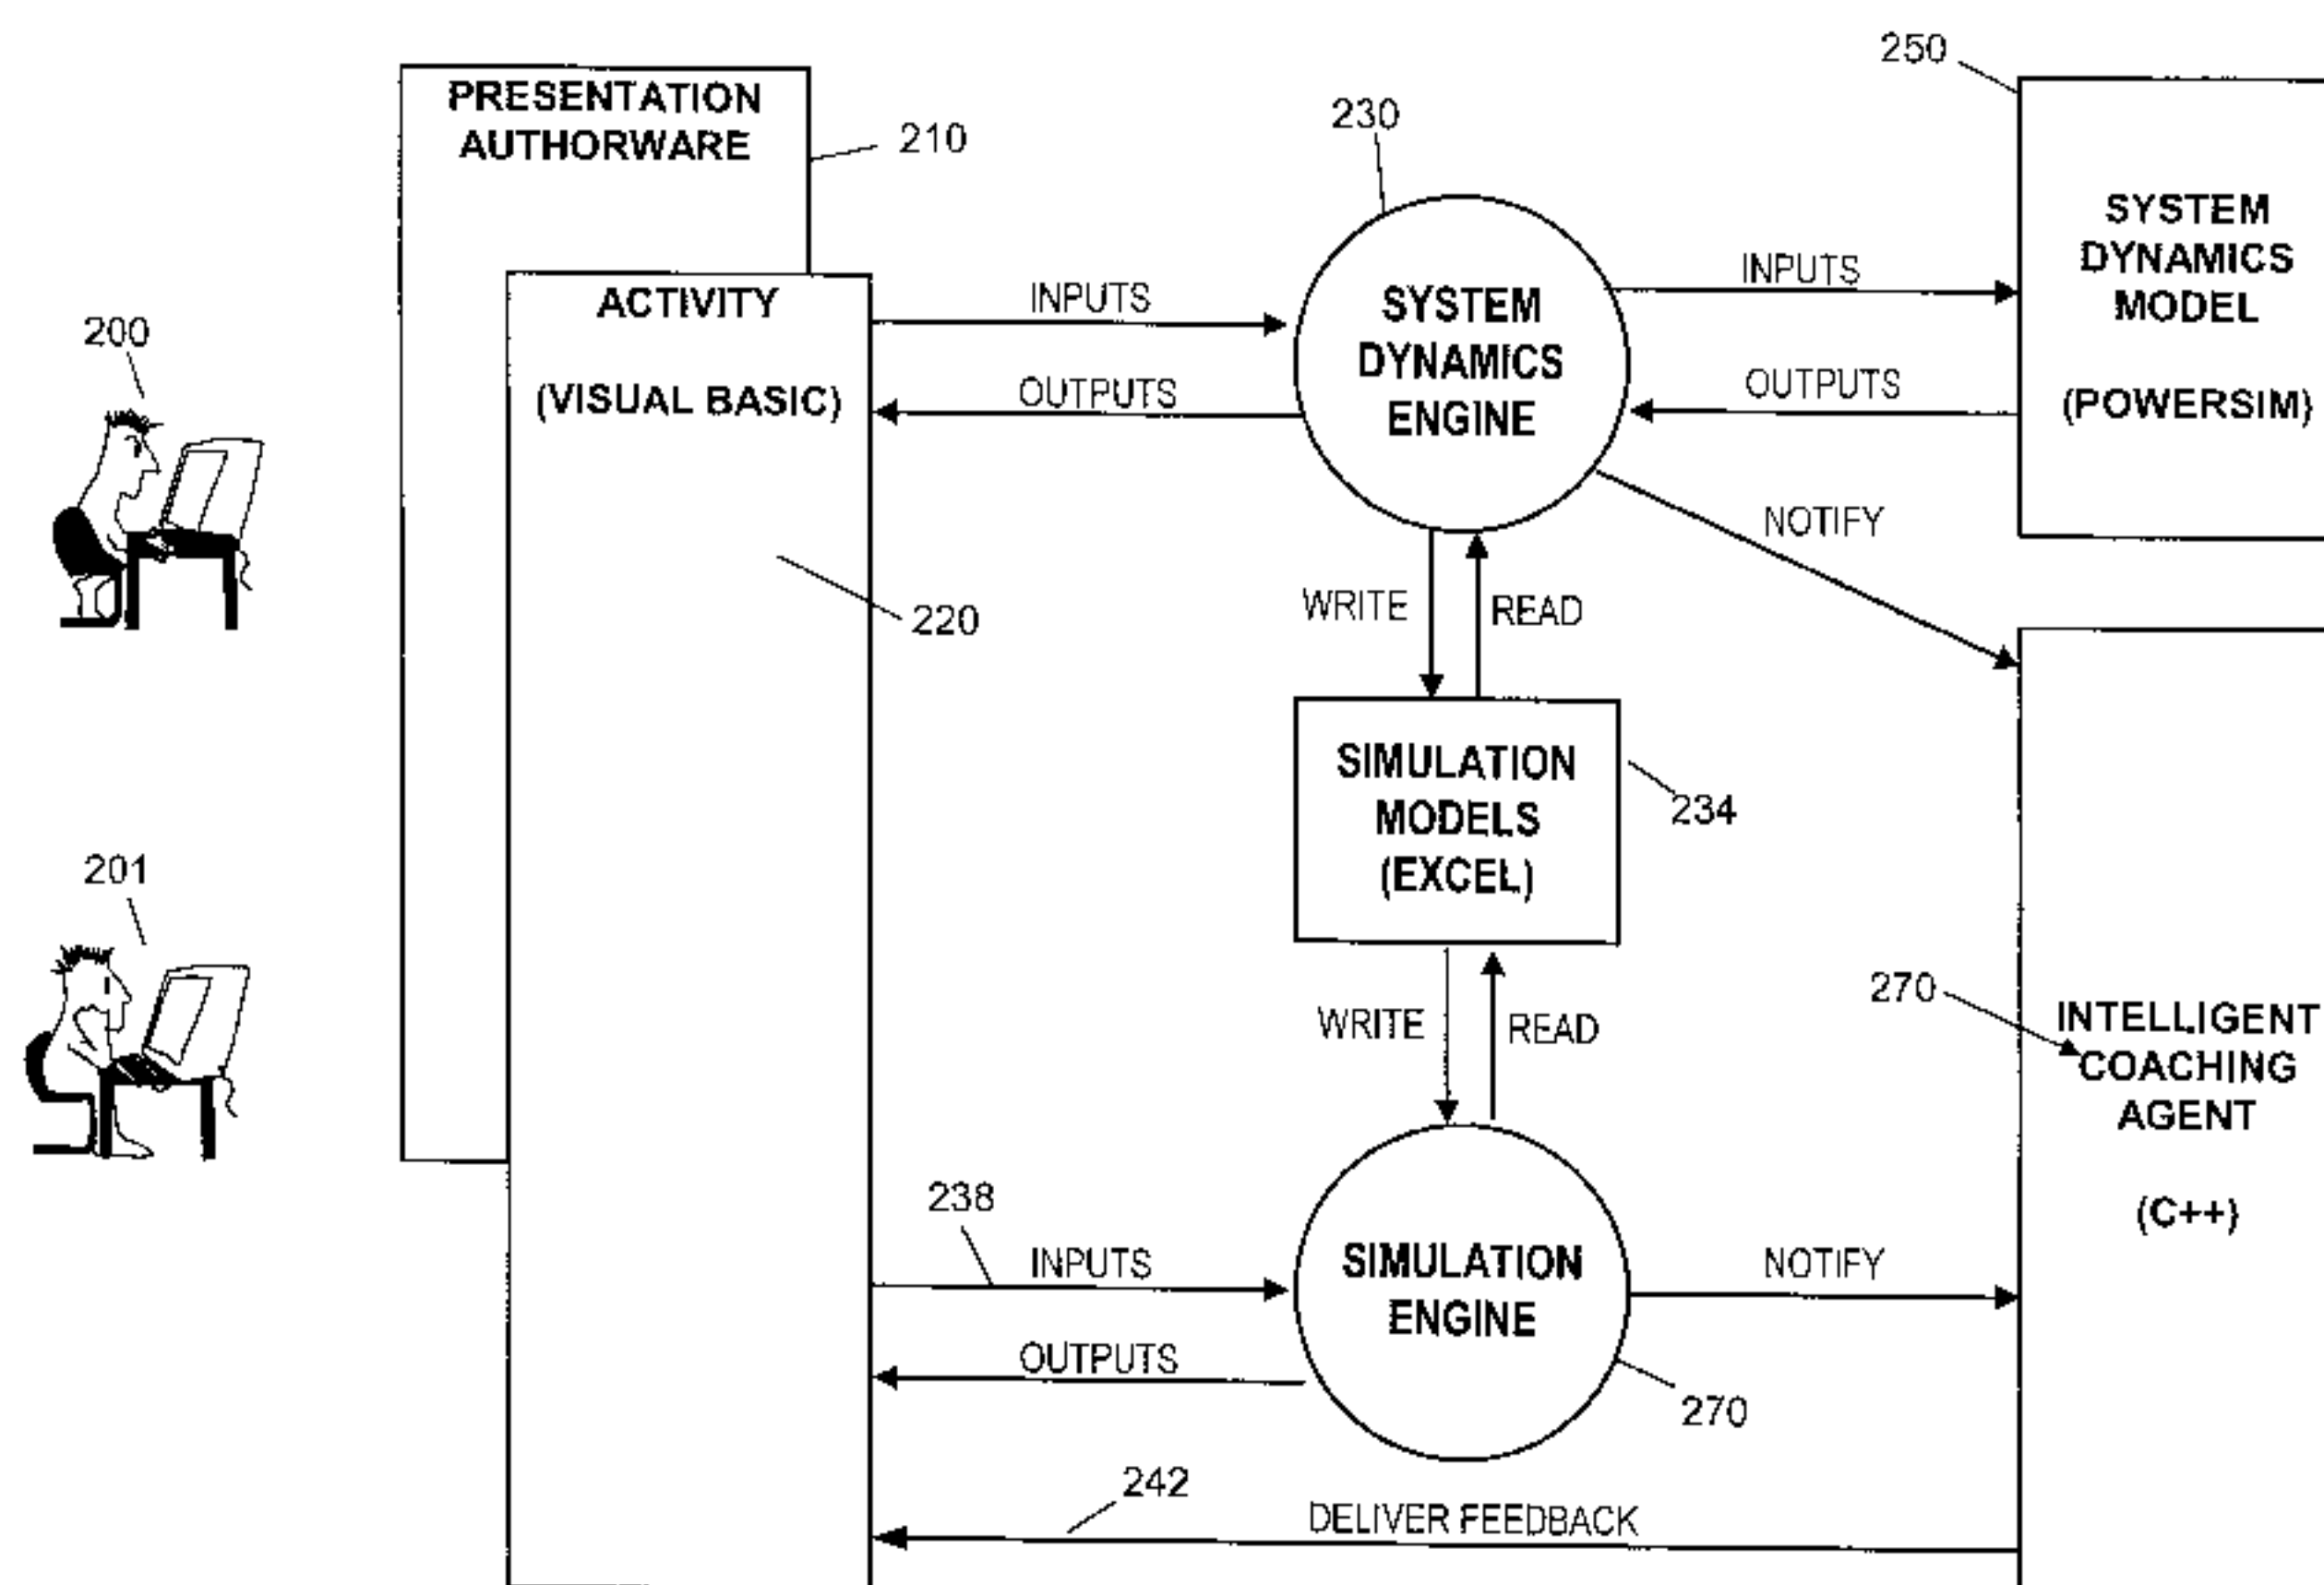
250

PRESENTATION AUTHORWARE

210

230

SYSTEM DYNAMICS MODEL

(POWERSIM)

200

ACTIVITY

(VISUAL BASIC)

INPUTS

OUTPUTS

SYSTEM DYNAMICS ENGINE

INPUTS

OUTPUTS

NOTIFY

WRITE

READ

220

SIMULATION MODELS (EXCEL)

234

201

WRITE

READ

270

INTELLIGENT COACHING AGENT

(C++)

238

INPUTS

SIMULATION ENGINE

NOTIFY

OUTPUTS

270

242

DELIVER FEEDBACK